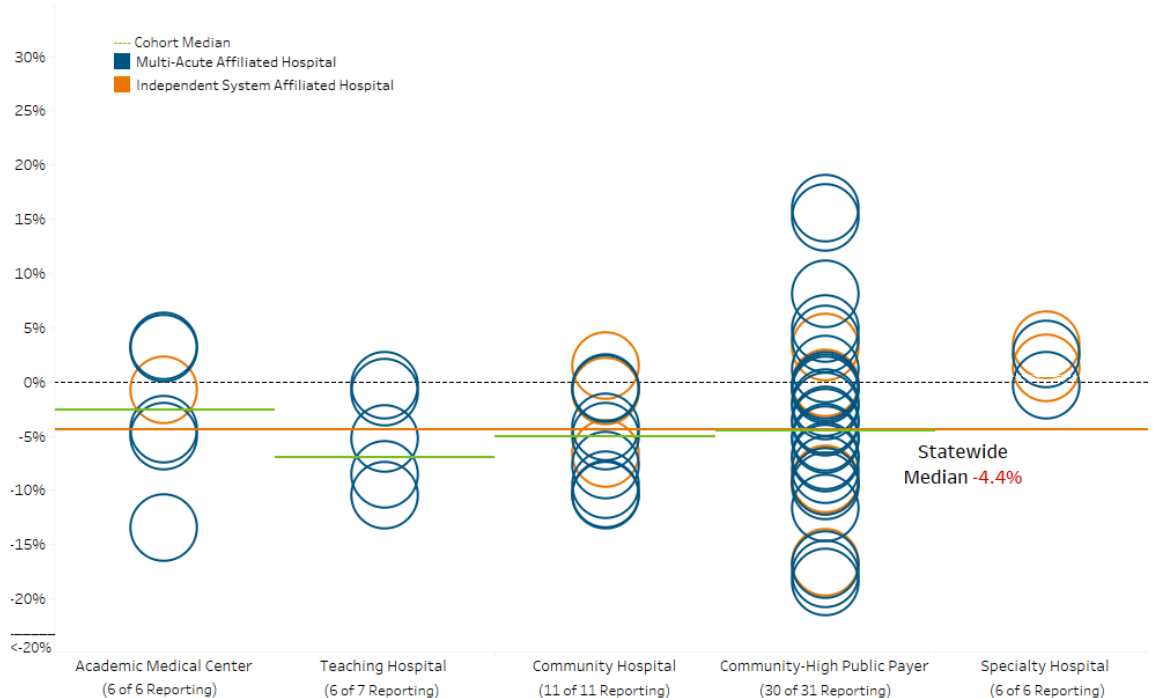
Cohort Median
Multi-Acute Affiliated Hospital
Independent System Affiliated Hospital

30%
25%
20%
15%
10%
5%
0%
-5%
-10%
-15%
-20%
<-20%

Statewide Median -4.4%

Academic Medical Center (6 of 6 Reporting)
Teaching Hospital (6 of 7 Reporting)
Community Hospital (11 of 11 Reporting)
Community-High Public Payer (30 of 31 Reporting)
Specialty Hospital (6 of 6 Reporting)